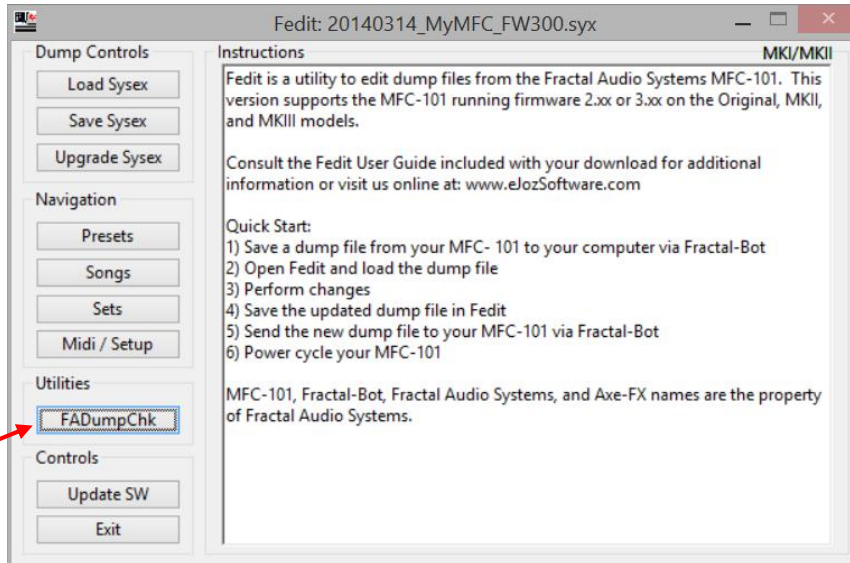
Fedit: 20140314_MyMFC_FW300.syx

Dump Controls
Load Sysex
Save Sysex
Upgrade Sysex

Navigation
Presets
Songs
Sets
Midi / Setup

Utilities
FADumpChk

Controls
Update SW
Exit

Instructions
MKI/MKII

Fedit is a utility to edit dump files from the Fractal Audio Systems MFC-101. This version supports the MFC-101 running firmware 2.xx or 3.xx on the Original, MKII, and MKIII models.

Consult the Fedit User Guide included with your download for additional information or visit us online at: www.eJozSoftware.com

Quick Start:
1) Save a dump file from your MFC- 101 to your computer via Fractal-Bot
2) Open Fedit and load the dump file
3) Perform changes
4) Save the updated dump file in Fedit
5) Send the new dump file to your MFC-101 via Fractal-Bot
6) Power cycle your MFC-101

MFC-101, Fractal-Bot, Fractal Audio Systems, and Axe-FX names are the property of Fractal Audio Systems.